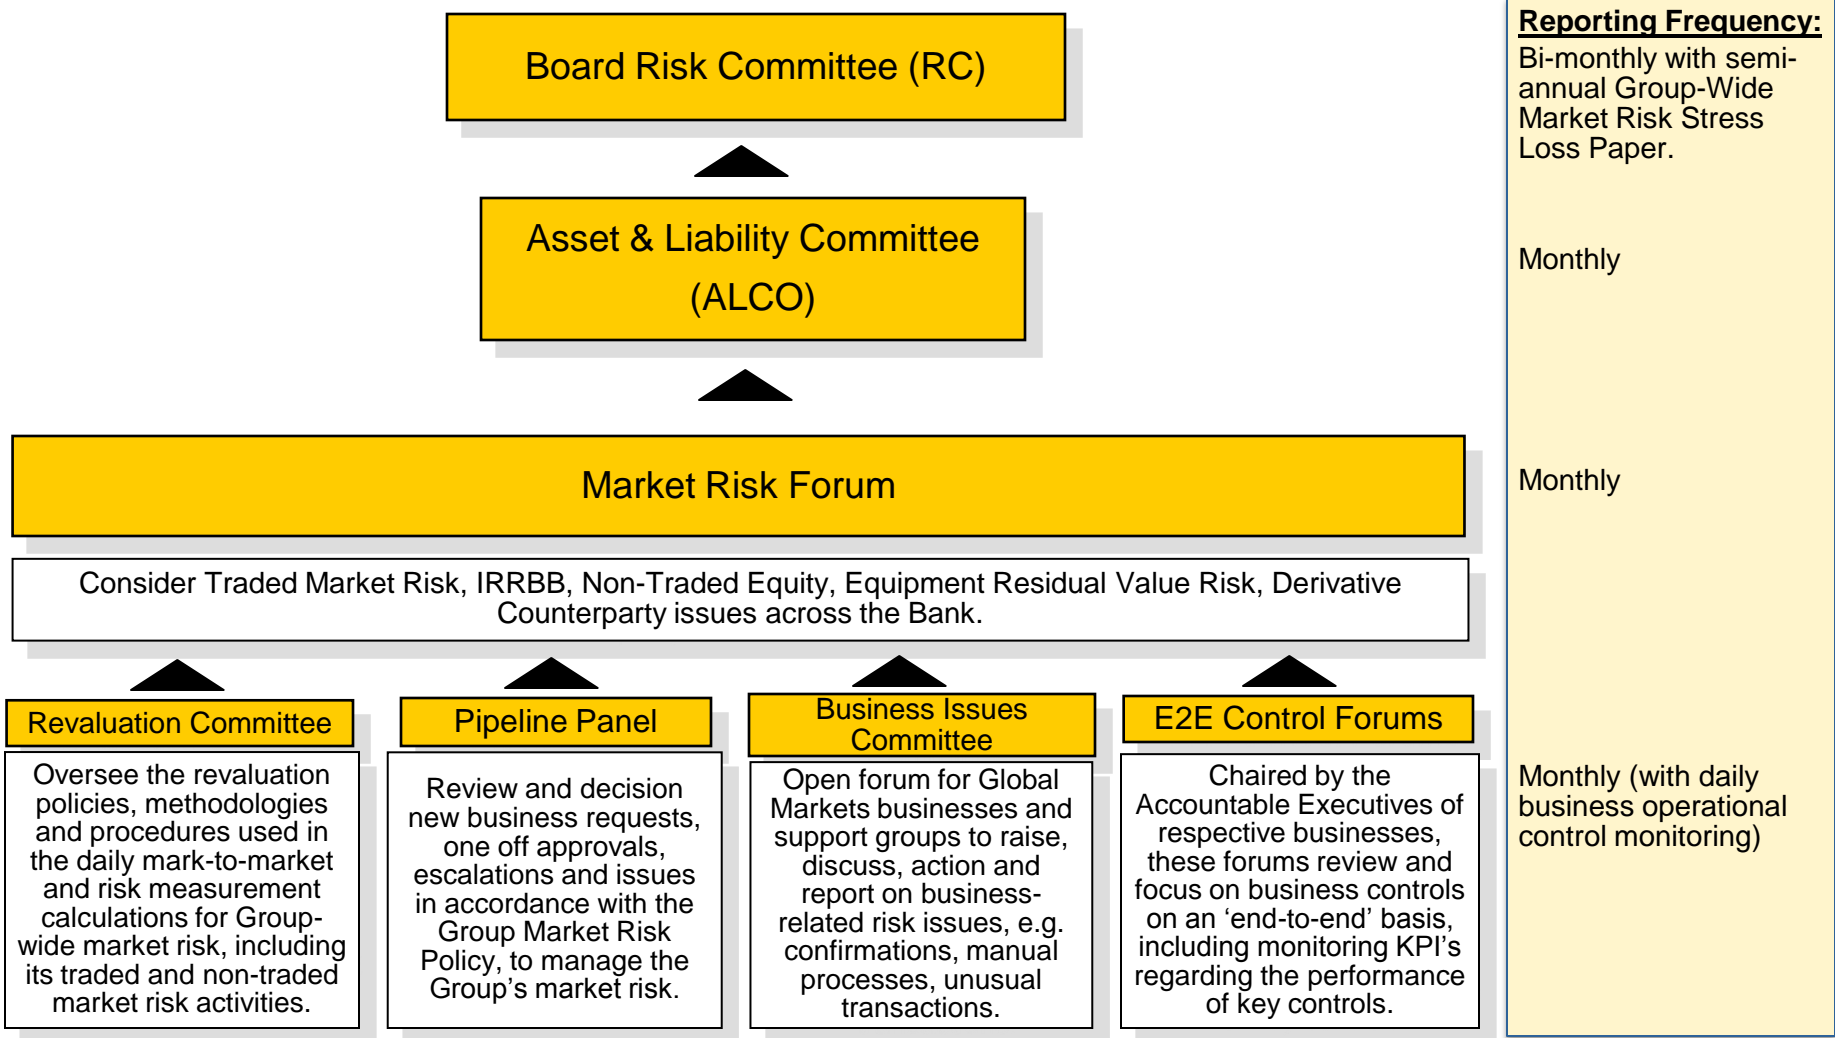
Board Risk Committee (RC)

Asset & Liability Committee (ALCO)

Market Risk Forum

Consider Traded Market Risk, IRRBB, Non-Traded Equity, Equipment Residual Value Risk, Derivative Counterparty issues across the Bank.

Revaluation Committee

Oversee the revaluation policies, methodologies and procedures used in the daily mark-to-market and risk measurement calculations for Group-wide market risk, including its traded and non-traded market risk activities.

Pipeline Panel

Review and decision new business requests, one off approvals, escalations and issues in accordance with the Group Market Risk Policy, to manage the Group's market risk.

Business Issues Committee

Open forum for Global Markets businesses and support groups to raise, discuss, action and report on business-related risk issues, e.g. confirmations, manual processes, unusual transactions.

E2E Control Forums

Chaired by the Accountable Executives of respective businesses, these forums review and focus on business controls on an 'end-to-end' basis, including monitoring KPI's regarding the performance of key controls.

Reporting Frequency:

Bi-monthly with semi-annual Group-Wide Market Risk Stress Loss Paper.

Monthly

Monthly

Monthly (with daily business operational control monitoring)